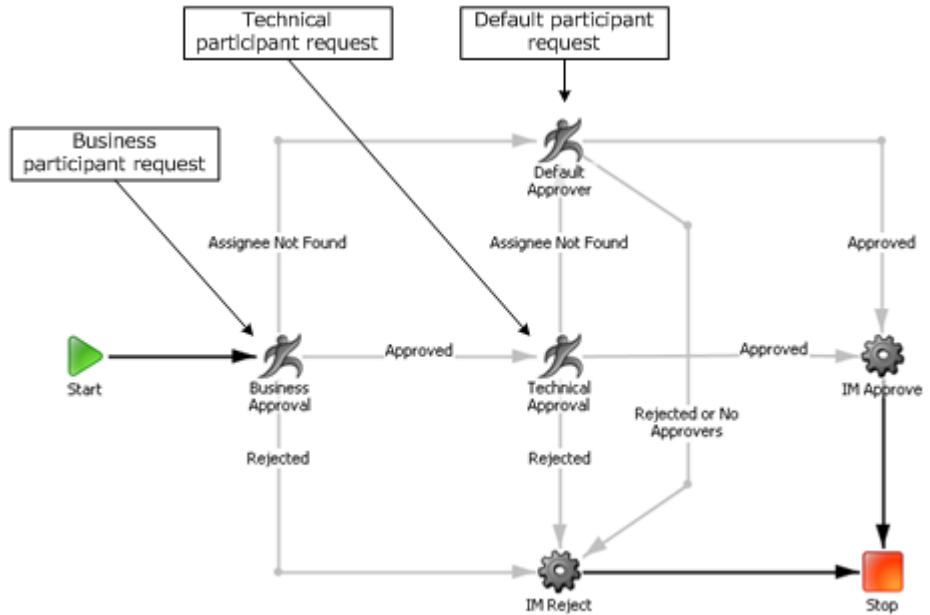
Technical participant request

Default participant request

Business participant request

Default Approver

Assignee Not Found

Assignee Not Found

Approved

Start

Business Approval

Approved

Technical Approval

Approved

IM Approve

Rejected or No Approvers

Rejected

Rejected

IM Reject

Stop